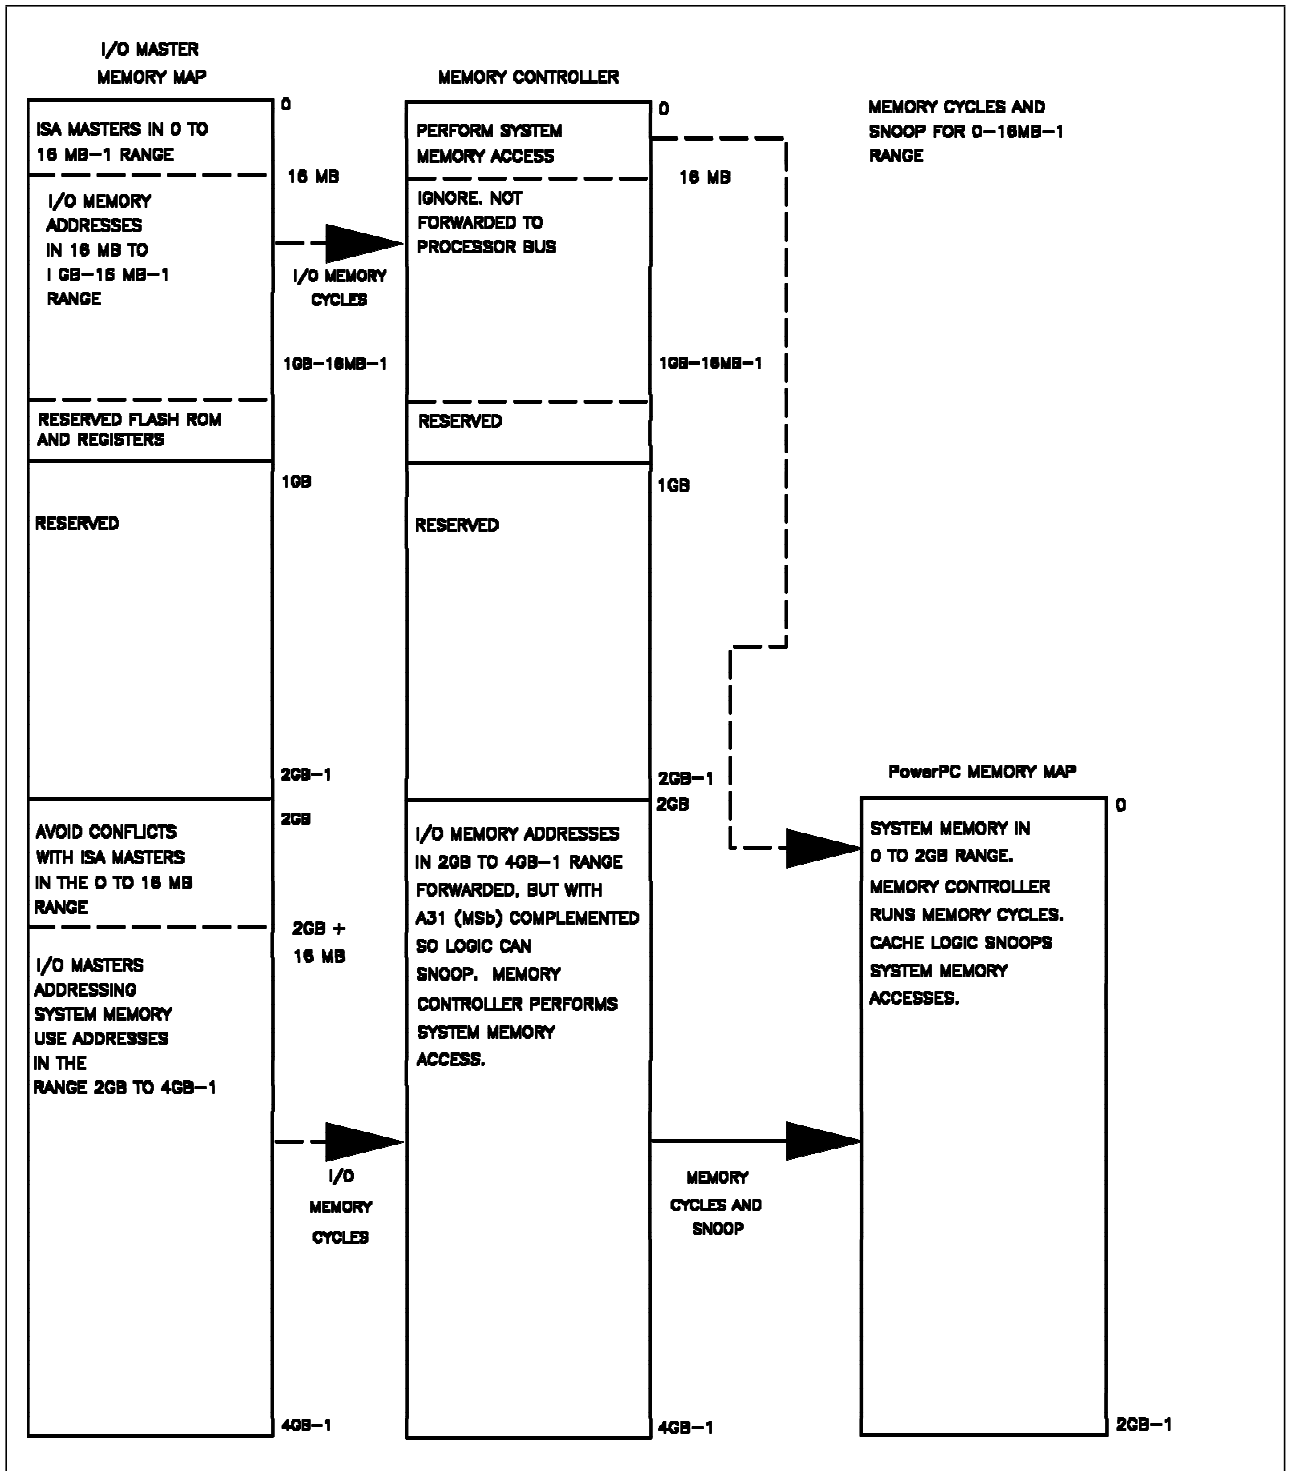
I/O MASTER MEMORY MAP

MEMORY CONTROLLER

MEMORY CYCLES AND SNOOP FOR 0–16MB–1 RANGE

0

ISA MASTERS IN 0 TO 16 MB–1 RANGE

16 MB

I/O MEMORY ADDRESSES IN 16 MB TO 1 GB–16 MB–1 RANGE

I/O MEMORY CYCLES

1GB–16MB–1

RESERVED FLASH ROM AND REGISTERS

1GB

RESERVED

2GB–1

2GB

AVOID CONFLICTS WITH ISA MASTERS IN THE 0 TO 16 MB RANGE

2GB + 16 MB

I/O MASTERS ADDRESSING SYSTEM MEMORY USE ADDRESSES IN THE RANGE 2GB TO 4GB–1

I/O MEMORY CYCLES

4GB–1

0

PERFORM SYSTEM MEMORY ACCESS

16 MB

IGNORE. NOT FORWARDED TO PROCESSOR BUS

1GB–16MB–1

RESERVED

1GB

RESERVED

2GB–1

2GB

I/O MEMORY ADDRESSES IN 2GB TO 4GB–1 RANGE FORWARDED, BUT WITH A31 (MSb) COMPLEMENTED SO LOGIC CAN SNOOP. MEMORY CONTROLLER PERFORMS SYSTEM MEMORY ACCESS.

MEMORY CYCLES AND SNOOP

4GB–1

PowerPC MEMORY MAP

0

SYSTEM MEMORY IN 0 TO 2GB RANGE. MEMORY CONTROLLER RUNS MEMORY CYCLES. CACHE LOGIC SNOOPS SYSTEM MEMORY ACCESSES.

2GB–1